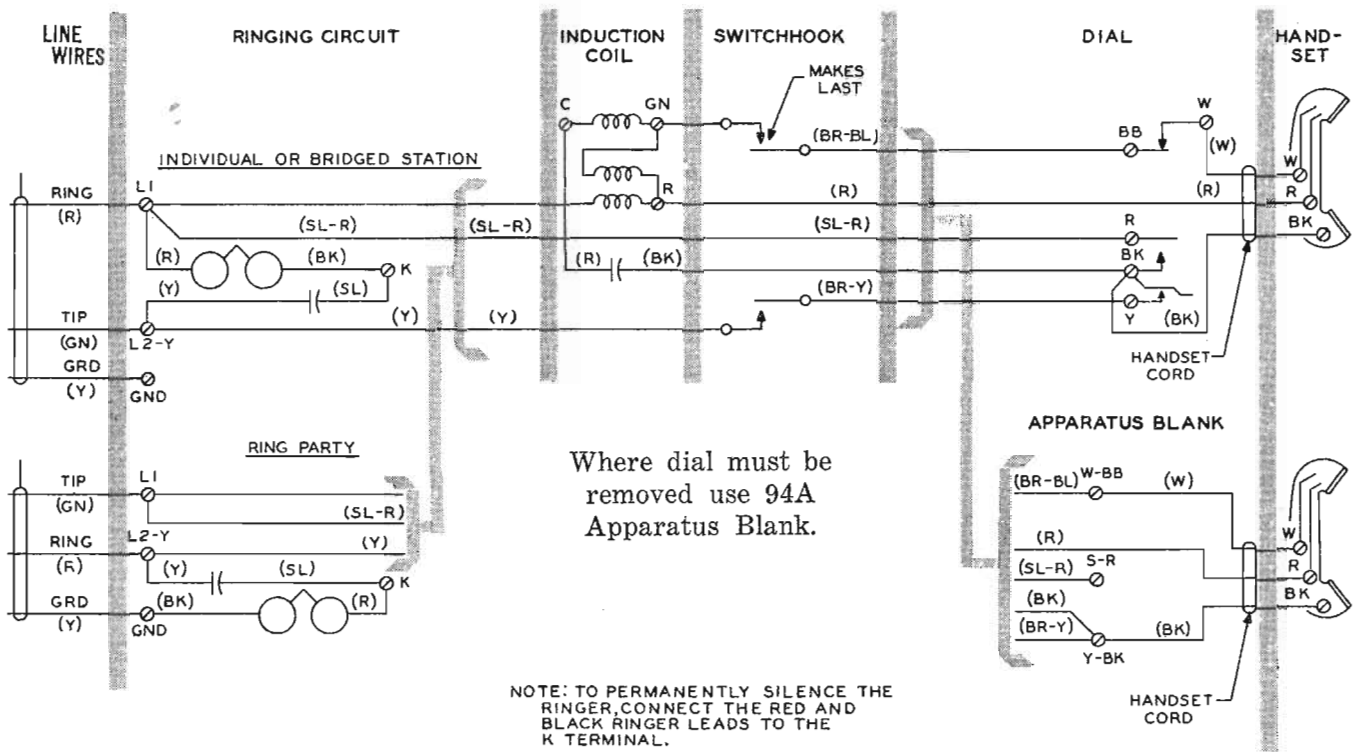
LINE WIRES

RINGING CIRCUIT

INDUCTION COIL

SWITCHHOOK

DIAL

HANDSET

MAKES LAST

INDIVIDUAL OR BRIDGED STATION

RING
(R)

L1

C

GN

R

(BR-BL)

BB

W

(W)

W

(R)

(R)

(R)

R

(SL-R)

(SL-R)

(SL-R)

R

(R)

(BK)

K

(R)

(BK)

BK

BK

(Y)

(SL)

(BR-Y)

TIP
(GN)

L2-Y

(Y)

(Y)

Y

(BK)

GRD
(Y)

GND

HANDSET CORD

APPARATUS BLANK

RING PARTY

TIP
(GN)

L1

(SL-R)

RING
(R)

L2-Y

(Y)

(Y)

(SL)

K

GRD
(Y)

(BK)

GND

(R)

Where dial must be removed use 94A Apparatus Blank.

(BR-BL)

W-BB

(W)

W

(R)

R

(SL-R)

S-R

(BK)

BK

(BR-Y)

(BK)

Y-BK

HANDSET CORD

NOTE: TO PERMANENTLY SILENCE THE RINGER, CONNECT THE RED AND BLACK RINGER LEADS TO THE K TERMINAL.